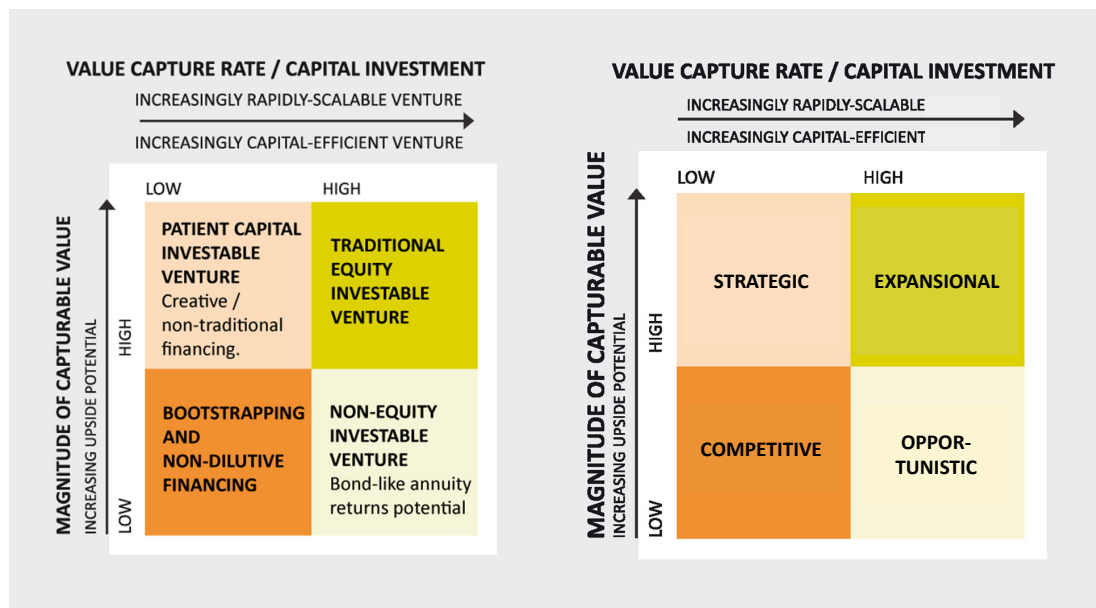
VALUE CAPTURE RATE / CAPITAL INVESTMENT

INCREASINGLY RAPIDLY-SCALABLE VENTURE

INCREASINGLY CAPITAL-EFFICIENT VENTURE

MAGNITUDE OF CAPTURABLE VALUE

INCREASING UPSIDE POTENTIAL

LOW

HIGH

HIGH

LOW

PATIENT CAPITAL INVESTABLE VENTURE
Creative / non-traditional financing.

TRADITIONAL EQUITY INVESTABLE VENTURE

BOOTSTRAPPING AND NON-DILUTIVE FINANCING

NON-EQUITY INVESTABLE VENTURE
Bond-like annuity returns potential

VALUE CAPTURE RATE / CAPITAL INVESTMENT

INCREASINGLY RAPIDLY-SCALABLE

INCREASINGLY CAPITAL-EFFICIENT

MAGNITUDE OF CAPTURABLE VALUE

INCREASING UPSIDE POTENTIAL

LOW

HIGH

HIGH

LOW

STRATEGIC

EXPANSIONAL

COMPETITIVE

OPPORTUNISTIC